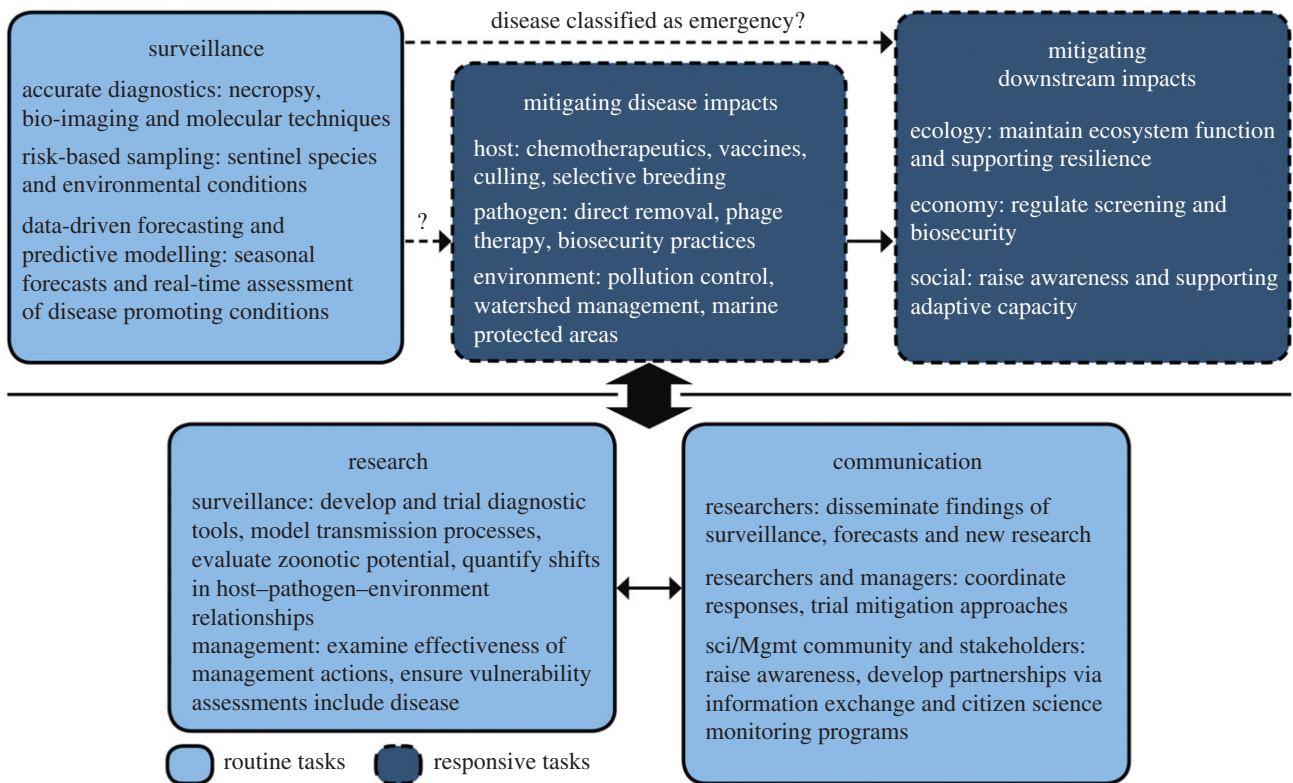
surveillance

accurate diagnostics: necropsy, bio-imaging and molecular techniques

risk-based sampling: sentinel species and environmental conditions

data-driven forecasting and predictive modelling: seasonal forecasts and real-time assessment of disease promoting conditions

disease classified as emergency?

?

mitigating disease impacts

host: chemotherapeutics, vaccines, culling, selective breeding

pathogen: direct removal, phage therapy, biosecurity practices

environment: pollution control, watershed management, marine protected areas

mitigating downstream impacts

ecology: maintain ecosystem function and supporting resilience

economy: regulate screening and biosecurity

social: raise awareness and supporting adaptive capacity

research

surveillance: develop and trial diagnostic tools, model transmission processes, evaluate zoonotic potential, quantify shifts in host–pathogen–environment relationships

management: examine effectiveness of management actions, ensure vulnerability assessments include disease

communication

researchers: disseminate findings of surveillance, forecasts and new research

researchers and managers: coordinate responses, trial mitigation approaches

sci/Mgmt community and stakeholders: raise awareness, develop partnerships via information exchange and citizen science monitoring programs

routine tasks

responsive tasks